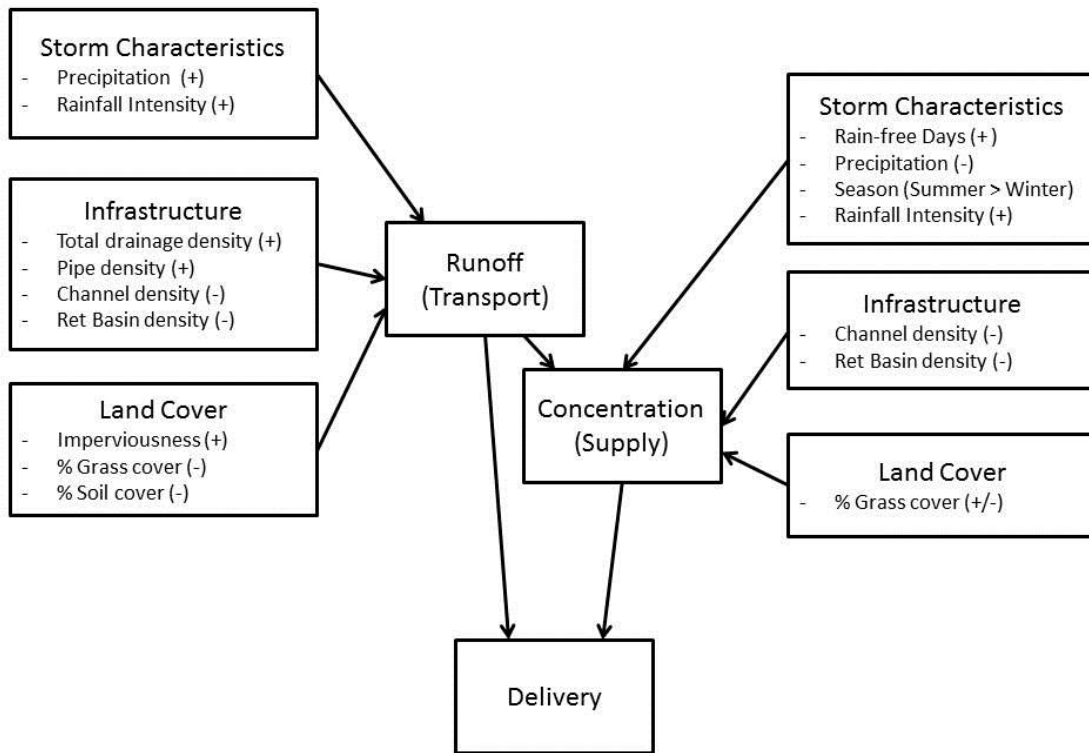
Storm Characteristics
- Precipitation (+)
- Rainfall Intensity (+)

Infrastructure
- Total drainage density (+)
- Pipe density (+)
- Channel density (-)
- Ret Basin density (-)

Land Cover
- Imperviousness (+)
- % Grass cover (-)
- % Soil cover (-)

Runoff (Transport)

Storm Characteristics
- Rain-free Days (+)
- Precipitation (-)
- Season (Summer > Winter)
- Rainfall Intensity (+)

Infrastructure
- Channel density (-)
- Ret Basin density (-)

Concentration (Supply)

Land Cover
- % Grass cover (+/-)

Delivery